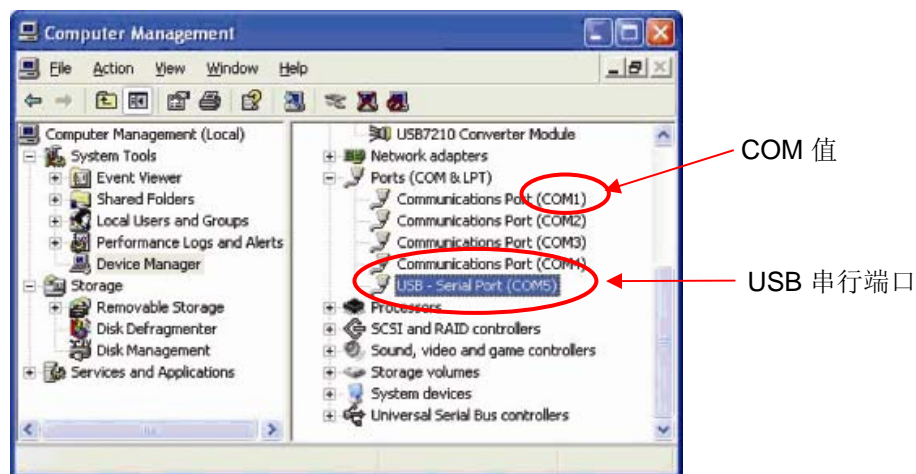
Computer Management

File Action View Window Help

Computer Management (Local)
System Tools
Event Viewer
Shared Folders
Local Users and Groups
Performance Logs and Alerts
Device Manager
Storage
Removable Storage
Disk Defragmenter
Disk Management
Services and Applications

USB7210 Converter Module
Network adapters
Ports (COM & LPT)
Communications Port (COM1)
Communications Port (COM2)
Communications Port (COM3)
Communications Port (COM4)
USB - Serial Port (COM5)
Processors
SCSI and RAID controllers
Sound, video and game controllers
Storage volumes
System devices
Universal Serial Bus controllers

COM 值

USB 串行端口